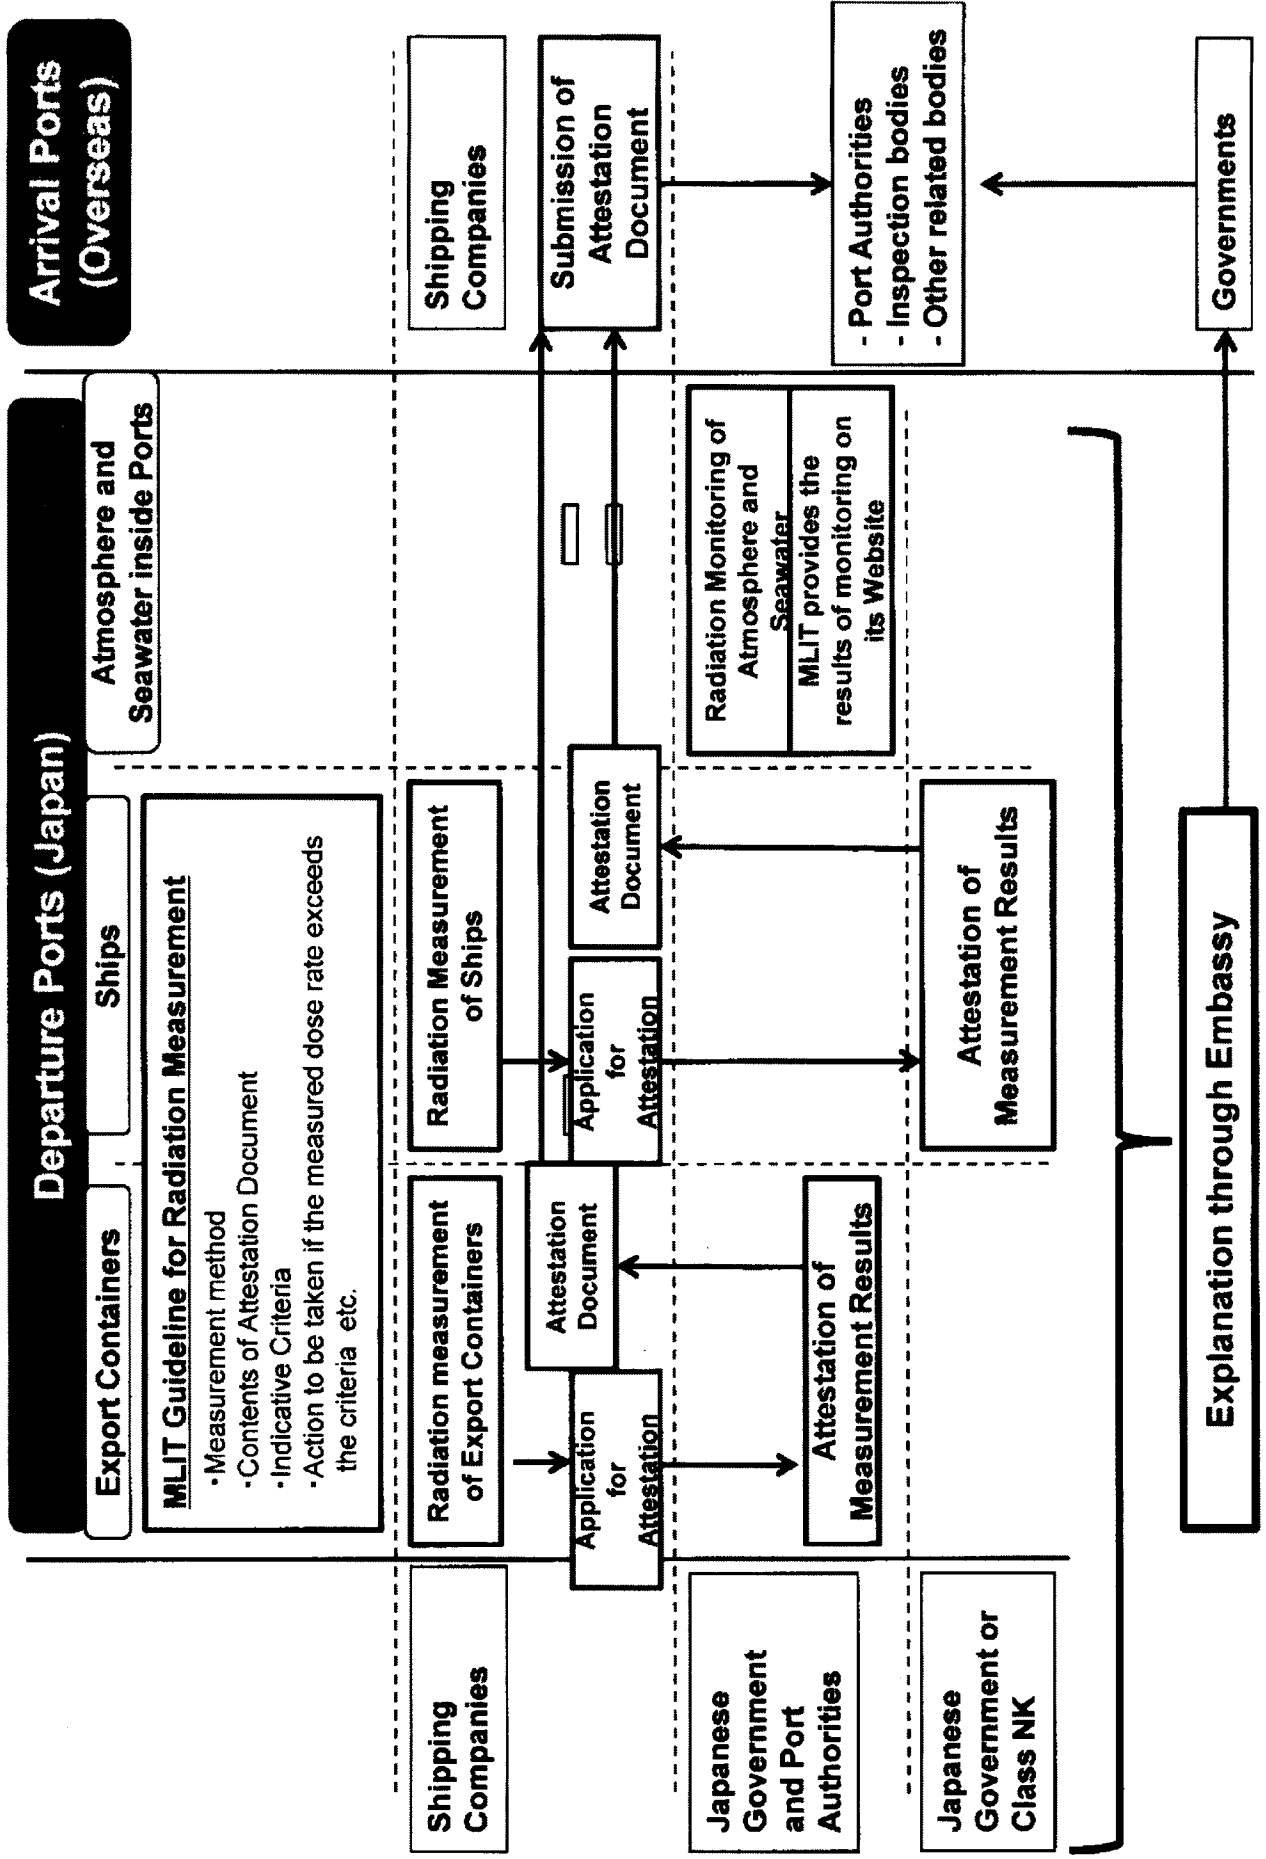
Departure Ports (Japan)

Export Containers

Ships

Atmosphere and Seawater inside Ports

MLIT Guideline for Radiation Measurement
・Measurement method
・Contents of Attestation Document
・Indicative Criteria
・Action to be taken if the measured dose rate exceeds the criteria etc.

Shipping Companies

Radiation measurement of Export Containers

Application for Attestation

Attestation Document

Radiation Measurement of Ships

Application for Attestation

Attestation Document

Japanese Government and Port Authorities

Attestation of Measurement Results

Radiation Monitoring of Atmosphere and Seawater

MLIT provides the results of monitoring on its Website

Japanese Government or Class NK

Attestation of Measurement Results

Explanation through Embassy

Arrival Ports (Overseas)

Shipping Companies

Submission of Attestation Document

- Port Authorities
- Inspection bodies
- Other related bodies

Governments